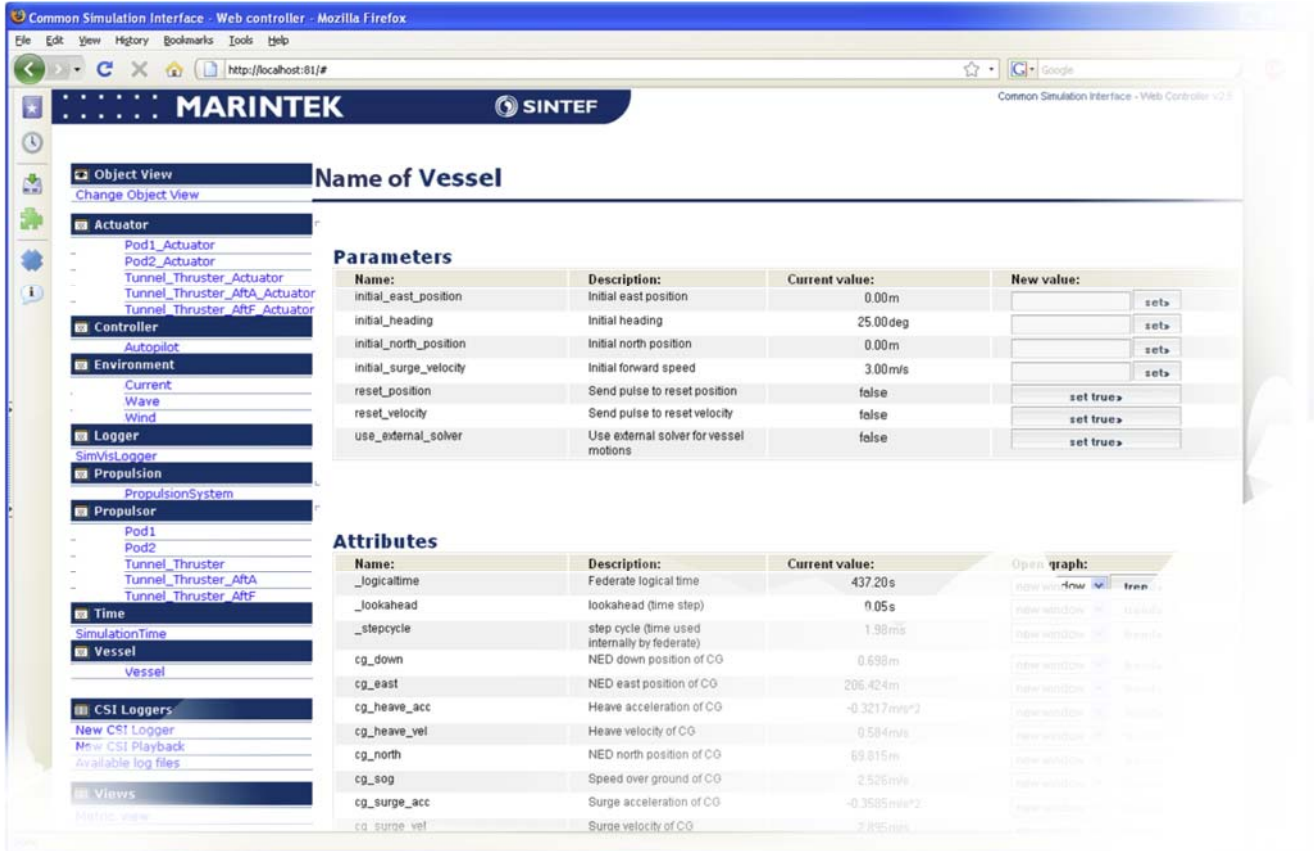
Common Simulation Interface - Web controller - Mozilla Firefox
File Edit View History Bookmarks Tools Help
http://localhost:81/#
Google

MARINTEK
SINTEF
Common Simulation Interface - Web Controller v2.5

Object View
Change Object View
Actuator
Pod1_Actuator
Pod2_Actuator
Tunnel_Thruster_Actuator
Tunnel_Thruster_AftA_Actuator
Tunnel_Thruster_AftF_Actuator
Controller
Autopilot
Environment
Current
Wave
Wind
Logger
SimVisLogger
Propulsion
PropulsionSystem
Propulsor
Pod1
Pod2
Tunnel_Thruster
Tunnel_Thruster_AftA
Tunnel_Thruster_AftF
Time
SimulationTime
Vessel
Vessel

CSI Loggers
New CSI Logger
New CSI Playback
Available log files
Views
Metric view

Name of Vessel

Parameters

| Name: | Description: | Current value: | New value: |
|---|---|---|---|
| initial_east_position | Initial east position | 0.00m | set |
| initial_heading | Initial heading | 25.00deg | set |
| initial_north_position | Initial north position | 0.00m | set |
| initial_surge_velocity | Initial forward speed | 3.00m/s | set |
| reset_position | Send pulse to reset position | false | set true |
| reset_velocity | Send pulse to reset velocity | false | set true |
| use_external_solver | Use external solver for vessel motions | false | set true |

Attributes

| Name: | Description: | Current value: | Open graph: |
|---|---|---|---|
| _logicaltime | Federate logical time | 437.20s | new window tree |
| _lookahead | lookahead (time step) | 0.05s | new window tree |
| _stepcycle | step cycle (time used internally by federate) | 1.98ms | new window tree |
| cg_down | NED down position of CG | 0.698m | new window tree |
| cg_east | NED east position of CG | 206.424m | new window tree |
| cg_heave_acc | Heave acceleration of CG | -0.3217m/s^2 | new window tree |
| cg_heave_vel | Heave velocity of CG | 0.584m/s | new window tree |
| cg_north | NED north position of CG | 69.815m | new window tree |
| cg_sog | Speed over ground of CG | 2.526m/s | new window tree |
| cg_surge_acc | Surge acceleration of CG | -0.3585m/s^2 | new window tree |
| cg_surge_vel | Surge velocity of CG | 2.895m/s | |